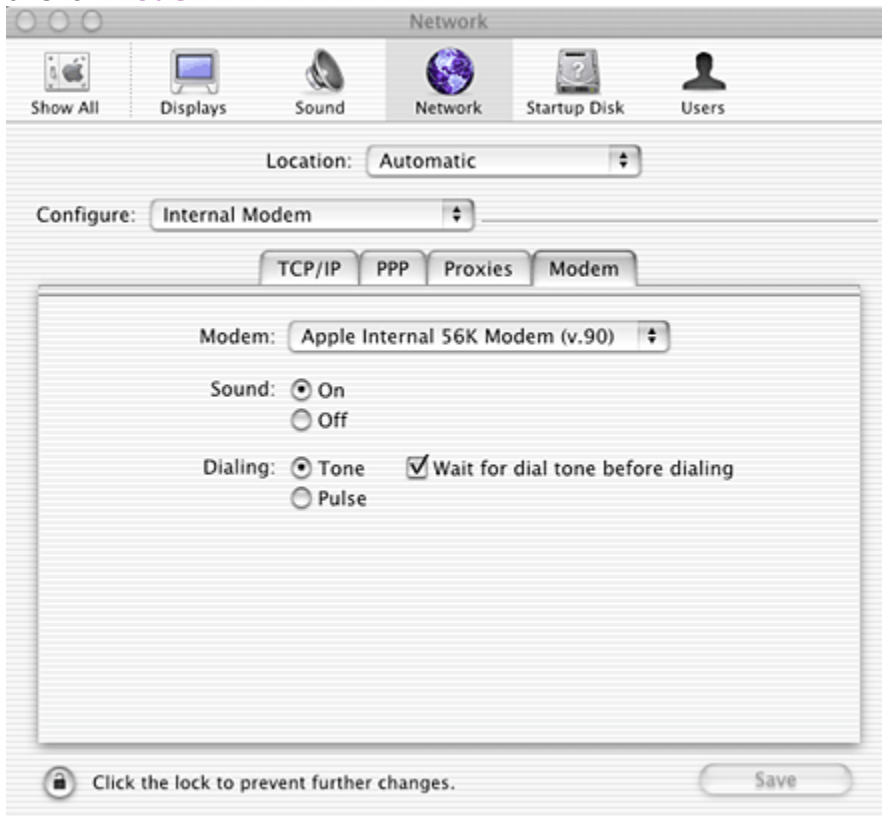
Network

Show All Displays Sound Network Startup Disk Users

Location: Automatic

Configure: Internal Modem

TCP/IP PPP Proxies Modem

Modem: Apple Internal 56K Modem (v.90)

Sound: On
Off

Dialing: Tone
Pulse

Wait for dial tone before dialing

Click the lock to prevent further changes.

Save